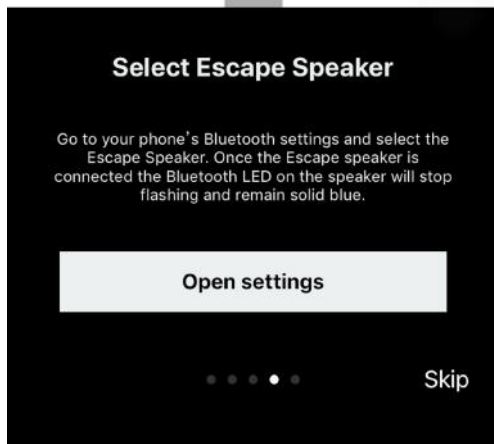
Select Escape Speaker

Go to your phone's Bluetooth settings and select the Escape Speaker. Once the Escape speaker is connected the Bluetooth LED on the speaker will stop flashing and remain solid blue.

Open settings

Skip